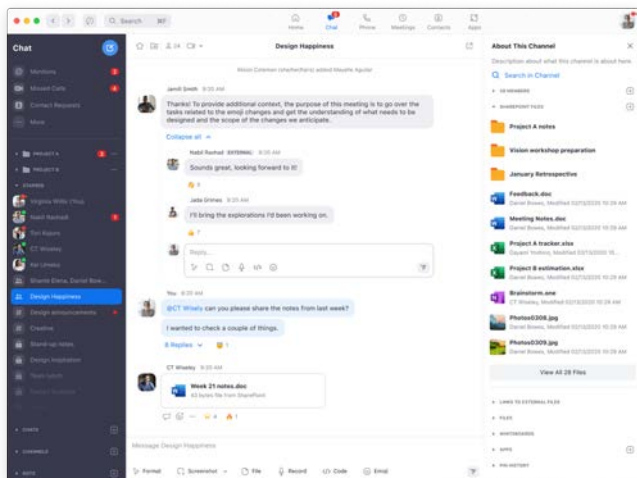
Search ⌘F

Home Chat Phone Meetings Contacts Apps

Chat

Mentions
Missed Calls
Contact Requests
More

PROJECT A
PROJECT B
STARRED
Virginia Willis (You)
Nabil Rashad
Tori Ryburn
CT Wisely
Kei Umeko
Shante Elena, Daniel Bow...
Design Happiness
Design announcements
Creative
Stand-up notes
Design Inspiration
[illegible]
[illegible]

CHATS
CHANNELS
APPS

Design Happiness

Alison Coleman (she/her/hers) added Mayelle Aguilar

Jamil Smith 8:35 AM
Thanks! To provide additional context, the purpose of this meeting is to go over the tasks related to the emoji changes and get the understanding of what needs to be designed and the scope of the changes we anticipate.

Collapse all

Nabil Rashad (WFH)(remote) 8:35 AM
Sounds great, looking forward to it!

Jada Grimes 8:35 AM
I'll bring the explorations I'd been working on.

Reply...

You 8:35 AM
@CT Wisely can you please share the notes from last week?
I wanted to check a couple of things.

8 Replies

CT Wisely 9:35 AM
Week 21 notes.doc
43 bytes file from SharePoint

Message Design Happiness

Format Screenshot File Record Code Emoji

About This Channel

Description about what this channel is about here.

Search in Channel

19 MEMBERS
SHAREPOINT FILES

Project A notes
Vision workshop preparation
January Retrospective
Feedback.doc
Daniel Bowes, Modified 02/13/2020 10:28 AM
Meeting Notes.doc
Daniel Bowes, Modified 02/13/2020 10:28 AM
Project A tracker.xlsx
Daniel Yoshino, Modified 02/13/2020 10:28 AM
Project B estimation.xlsx
Daniel Bowes, Modified 02/13/2020 10:28 AM
Brainstorm.one
CT Wisely, Modified 02/13/2020 10:28 AM
Photos0308.jpg
Daniel Bowes, Modified 02/13/2020 10:28 AM
Photos0309.jpg
Daniel Bowes, Modified 02/13/2020 10:28 AM

View All 28 Files

LINKS TO EXTERNAL FILES
FILES
WHITEBOARDS
APPS
PIN HISTORY